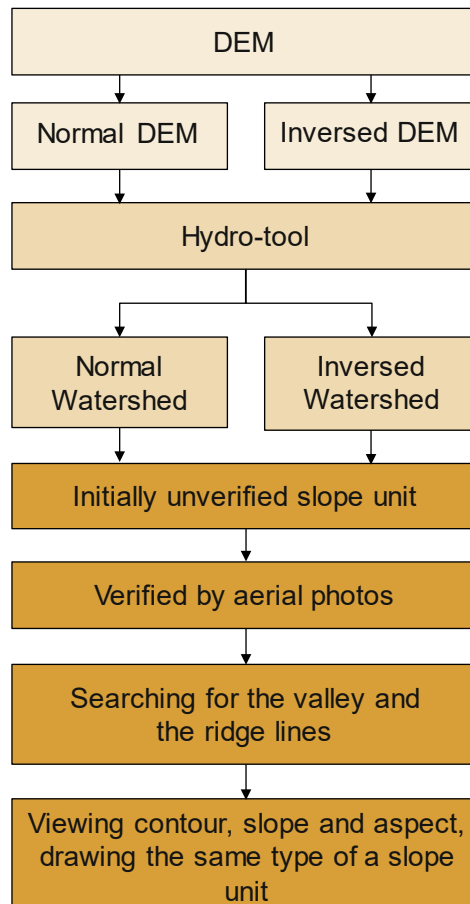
DEM

Normal DEM

Inversed DEM

Hydro-tool

Normal Watershed

Inversed Watershed

Initially unverified slope unit

Verified by aerial photos

Searching for the valley and the ridge lines

Viewing contour, slope and aspect, drawing the same type of a slope unit